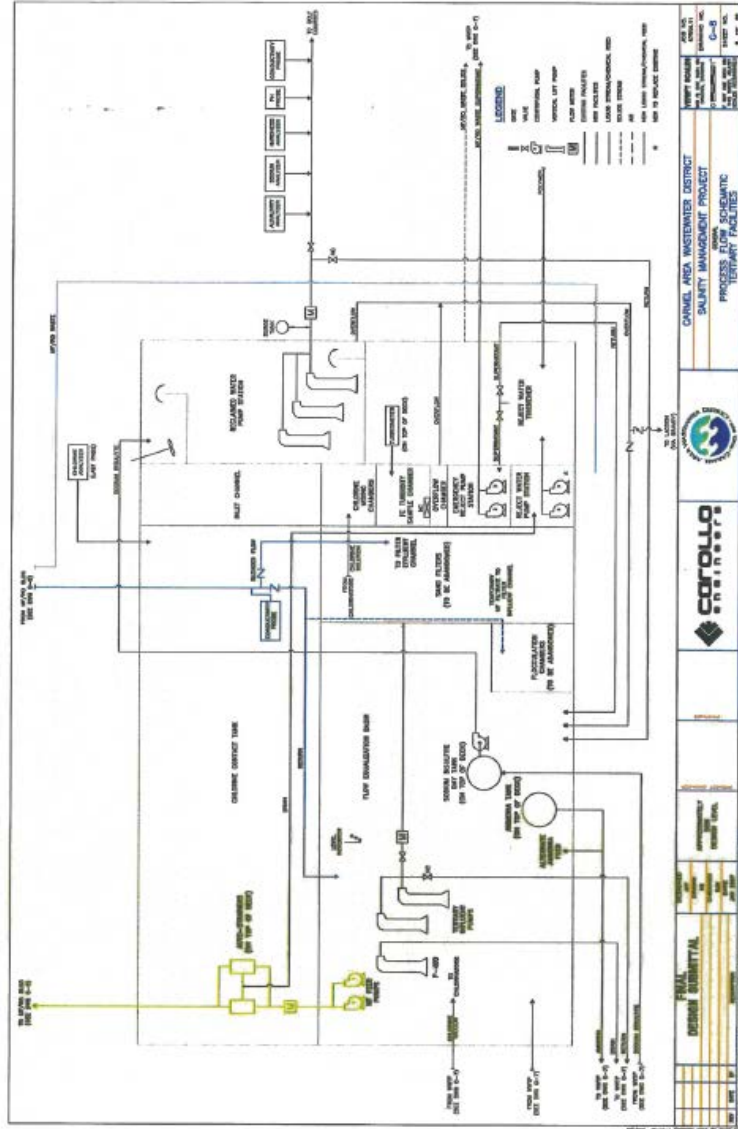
CARMEL AREA WASTEWATER DISTRICT
SALINITY MANAGEMENT PROJECT
PROCESS FLOW SCHEMATIC
TERTIARY FACILITIES

carollo
engineers

FINAL
DESIGN SUBMITTAL

LEGEND

G-8

CHLORINE CONTACT TANK

FLOW EQUALIZATION BASIN

RECLAIMED WATER PUMP STATION

INLET CHANNEL

SAND FILTERS

FLOCCULATOR CHAMBER

SODIUM BISULFITE DAY TANK

CHLORINE CONTACT CHANNEL

EMERGENCY OVERFLOW

BACKWASH WATER PUMP STATION

RECLAIMED WATER PUMPS

TO STORAGE

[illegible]